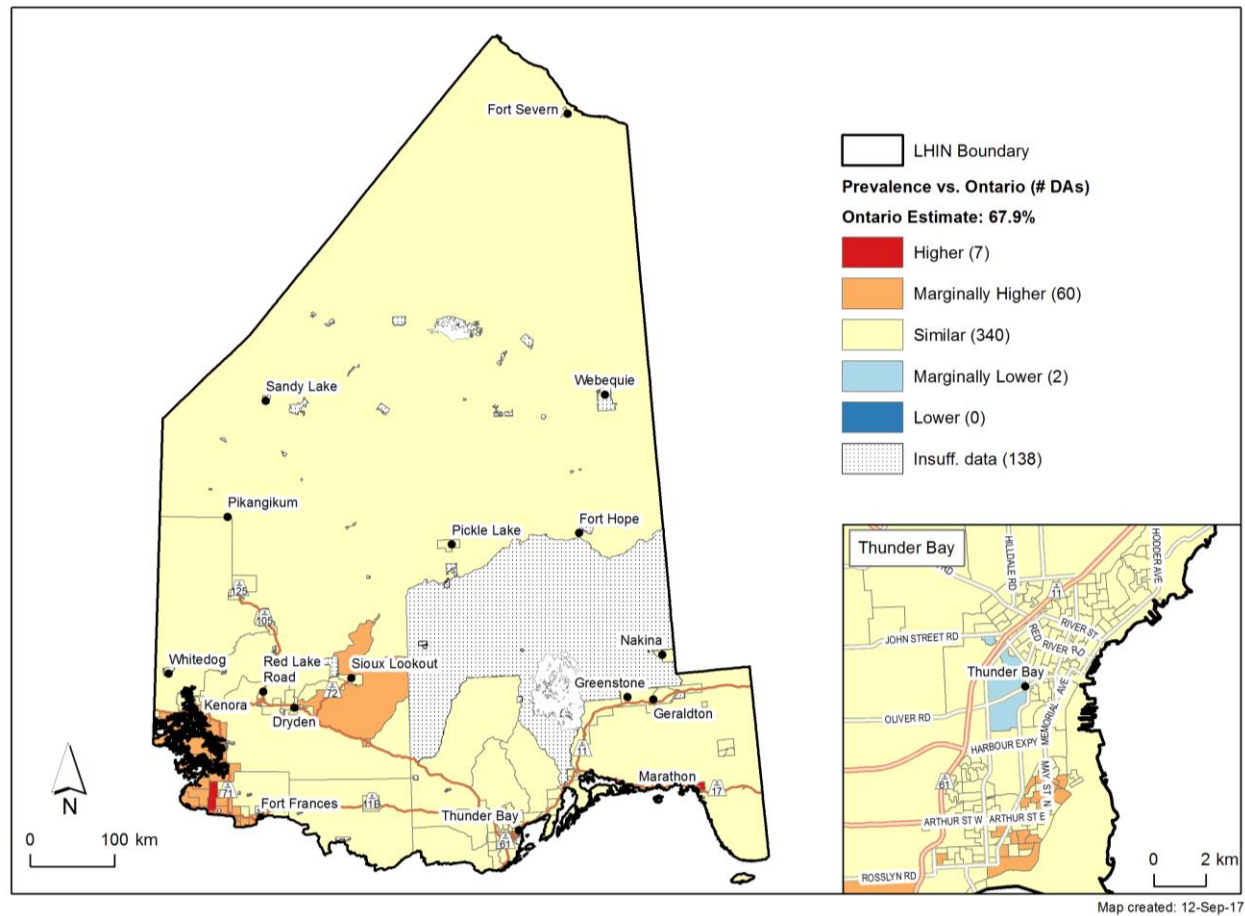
LHIN Boundary

Prevalence vs. Ontario (# DAs)

Ontario Estimate: 67.9%

Higher (7)

Marginally Higher (60)

Similar (340)

Marginally Lower (2)

Lower (0)

Insuff. data (138)

Fort Severn

Sandy Lake

Webequie

Pikangikum

Pickle Lake

Fort Hope

125

105

Nakina

Whitedog

Red Lake Road

Sioux Lookout

72

Greenstone

Kenora

Dryden

Geraldton

11

Marathon

17

71

Fort Frances

11B

Thunder Bay

61

N

0 100 km

Thunder Bay

HILLDALE RD

HODDER AVE

11

RIVER ST

JOHN STREET RD

RED RIVER RD

Thunder Bay

OLIVER RD

MEMORIAL AVE

HARBOUR EXPY

61

MAY ST N

ARTHUR ST W

ARTHUR ST E

ROSSLYN RD

0 2 km

Map created: 12-Sep-17